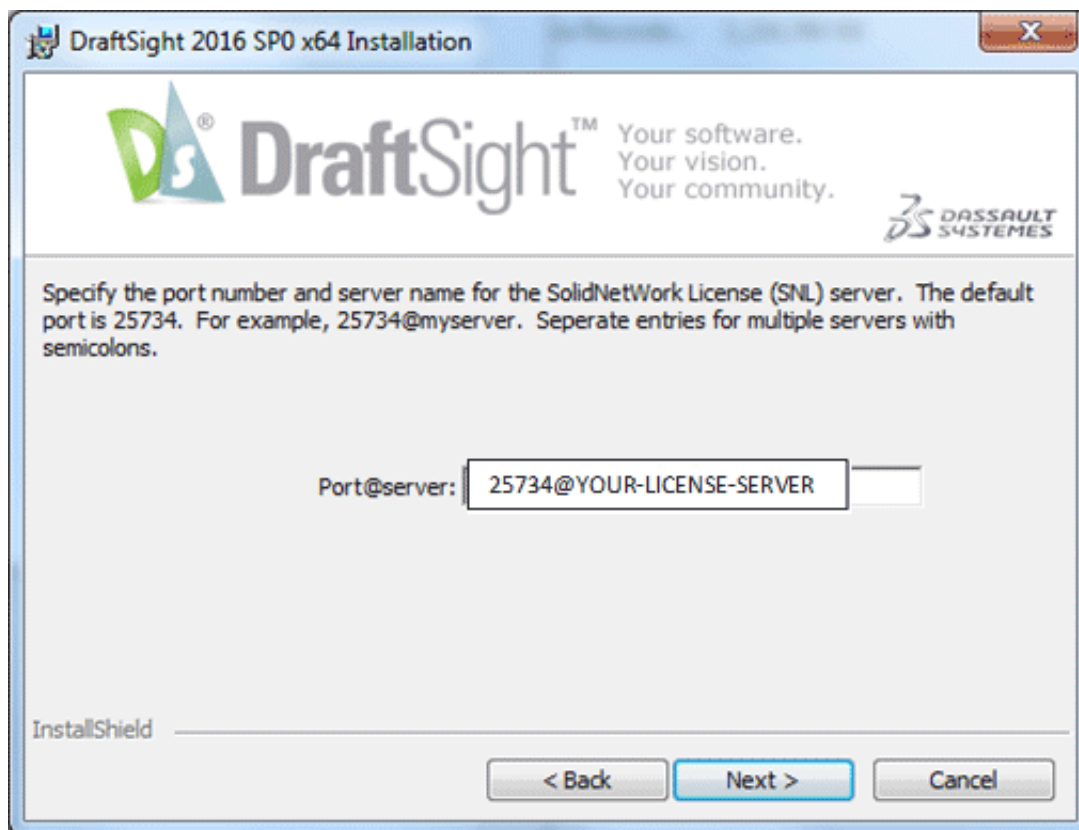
DraftSight 2016 SP0 x64 Installation

DS DraftSight™ Your software. Your vision. Your community.

DASSAULT SYSTEMES

Specify the port number and server name for the SolidNetWork License (SNL) server. The default port is 25734. For example, 25734@myserver. Seperate entries for multiple servers with semicolons.

Port@server: 25734@YOUR-LICENSE-SERVER

InstallShield

< Back Next > Cancel